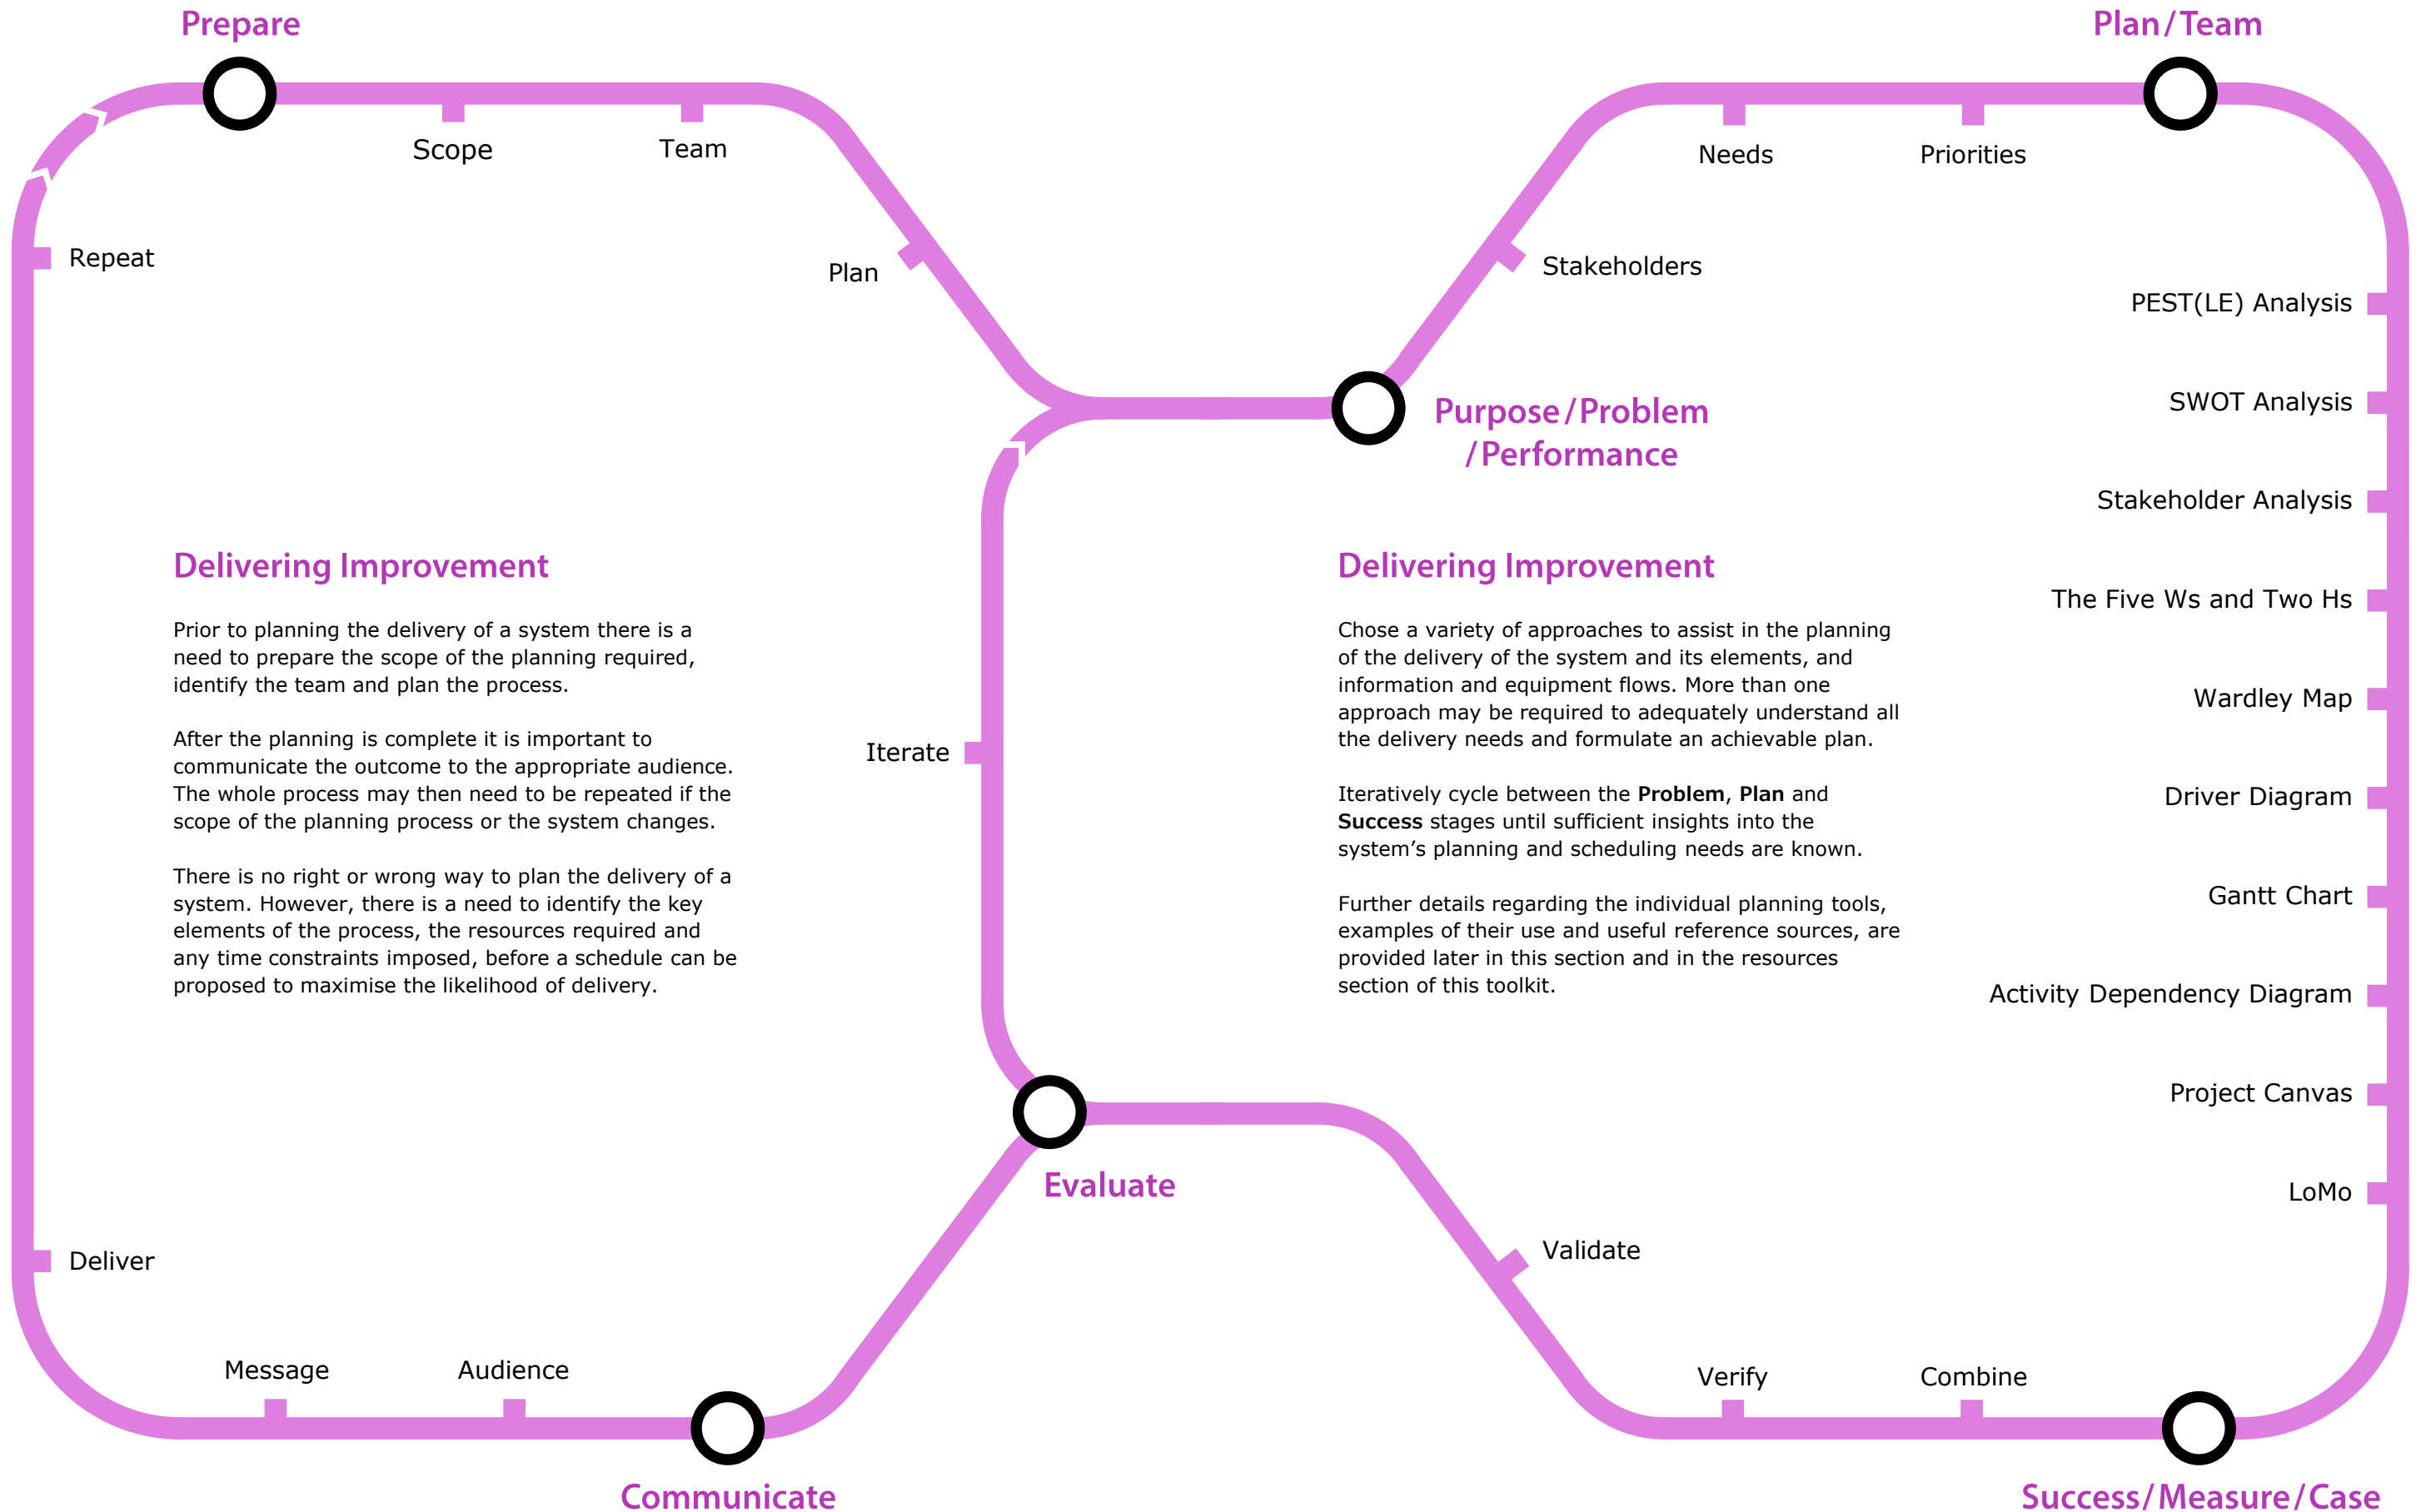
Prepare

Scope

Team

Plan

Repeat

Plan / Team

Needs

Priorities

Stakeholders

Purpose / Problem / Performance

PEST(LE) Analysis

SWOT Analysis

Stakeholder Analysis

The Five Ws and Two Hs

Wardley Map

Driver Diagram

Gantt Chart

Activity Dependency Diagram

Project Canvas

LoMo

Delivering Improvement

Prior to planning the delivery of a system there is a need to prepare the scope of the planning required, identify the team and plan the process.

After the planning is complete it is important to communicate the outcome to the appropriate audience. The whole process may then need to be repeated if the scope of the planning process or the system changes.

There is no right or wrong way to plan the delivery of a system. However, there is a need to identify the key elements of the process, the resources required and any time constraints imposed, before a schedule can be proposed to maximise the likelihood of delivery.

Iterate

Delivering Improvement

Chose a variety of approaches to assist in the planning of the delivery of the system and its elements, and information and equipment flows. More than one approach may be required to adequately understand all the delivery needs and formulate an achievable plan.

Iteratively cycle between the **Problem**, **Plan** and **Success** stages until sufficient insights into the system's planning and scheduling needs are known.

Further details regarding the individual planning tools, examples of their use and useful reference sources, are provided later in this section and in the resources section of this toolkit.

Evaluate

Validate

Deliver

Message

Audience

Communicate

Verify

Combine

Success / Measure / Case